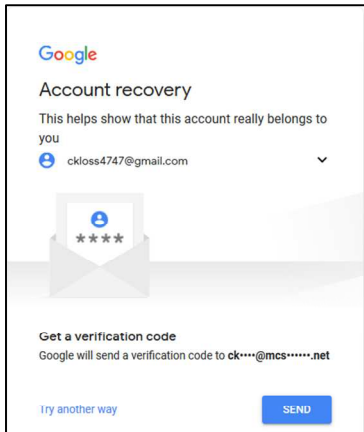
Google

Account recovery

This helps show that this account really belongs to you

ckloss4747@gmail.com

****

Get a verification code

Google will send a verification code to ck••••@mcs•••••••.net

Try another way

SEND